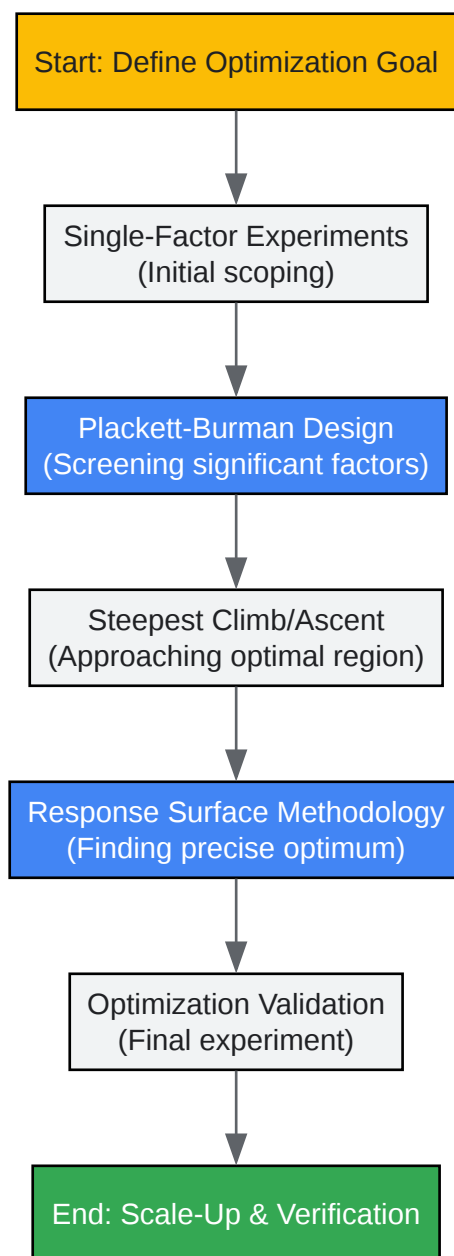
Start: Define Optimization Goal

Single-Factor Experiments
(Initial scoping)

Plackett-Burman Design
(Screening significant factors)

Steepest Climb/Ascent
(Approaching optimal region)

Response Surface Methodology
(Finding precise optimum)

Optimization Validation
(Final experiment)

End: Scale-Up & Verification